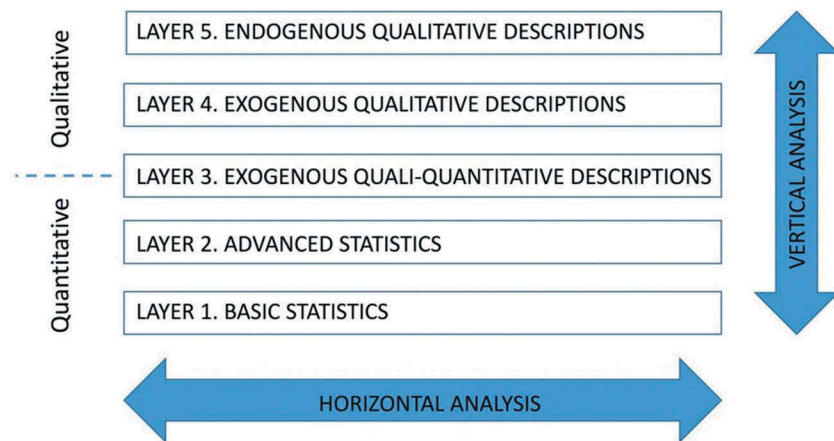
Qualitative

Quantitative

LAYER 5. ENDOGENOUS QUALITATIVE DESCRIPTIONS

LAYER 4. EXOGENOUS QUALITATIVE DESCRIPTIONS

LAYER 3. EXOGENOUS QUALI-QUANTITATIVE DESCRIPTIONS

LAYER 2. ADVANCED STATISTICS

LAYER 1. BASIC STATISTICS

VERTICAL ANALYSIS

HORIZONTAL ANALYSIS